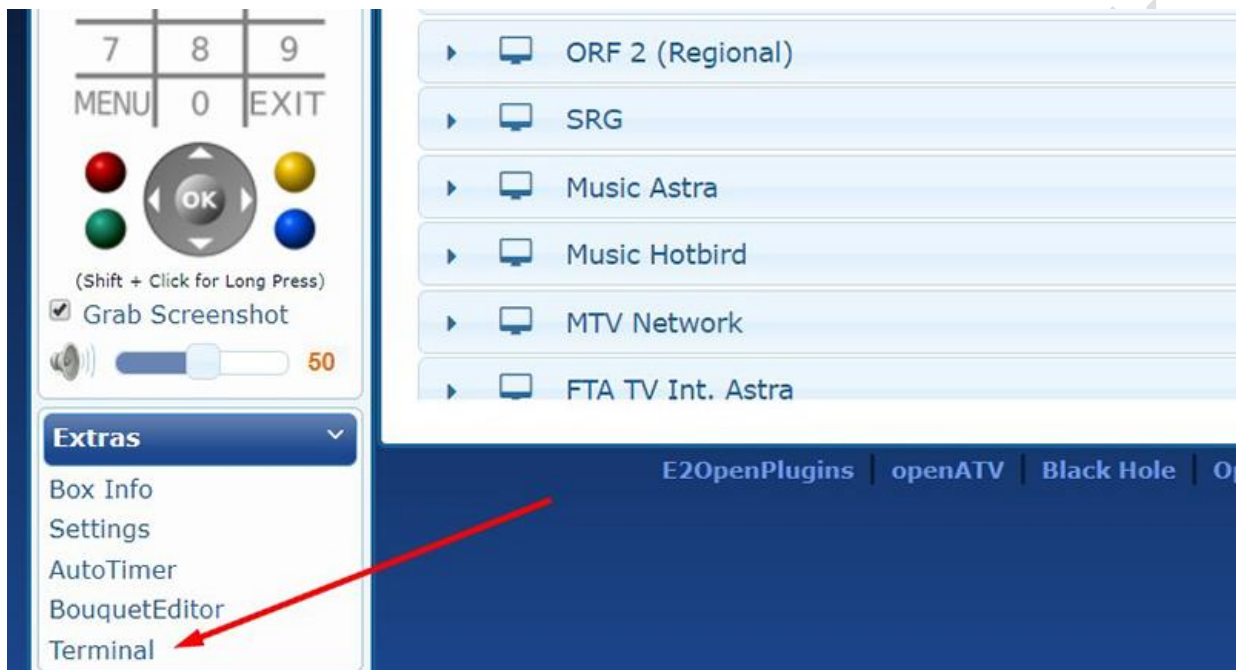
7 8 9
MENU 0 EXIT
OK
(Shift + Click for Long Press)
Grab Screenshot
50

Extras
Box Info
Settings
AutoTimer
BouquetEditor
Terminal

ORF 2 (Regional)
SRG
Music Astra
Music Hotbird
MTV Network
FTA TV Int. Astra

E2OpenPlugins | openATV | Black Hole | O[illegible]